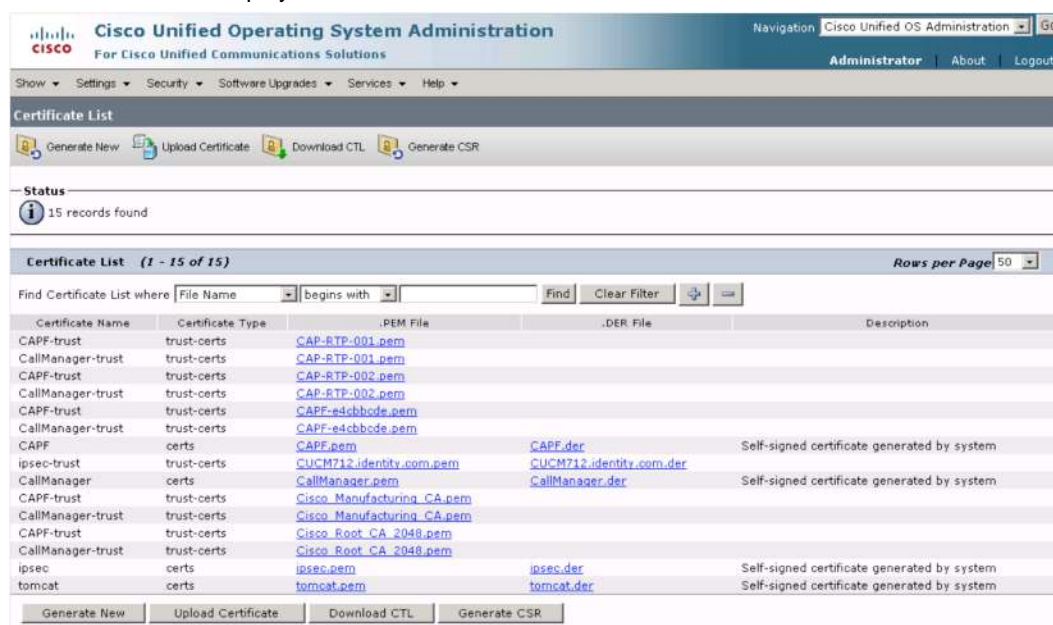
cisco Cisco Unified Operating System Administration
For Cisco Unified Communications Solutions

Navigation Cisco Unified OS Administration Go
Administrator | About | Logout

Show ▾ Settings ▾ Security ▾ Software Upgrades ▾ Services ▾ Help ▾

Certificate List

Generate New Upload Certificate Download CTL Generate CSR

Status
15 records found

Certificate List (1 - 15 of 15)
Rows per Page 50

Find Certificate List where File Name begins with Find Clear Filter

| Certificate Name | Certificate Type | .PEM File | .DER File | Description |
|---|---|---|---|---|
| CAPF-trust | trust-certs | CAP-RTP-001.pem | | |
| CallManager-trust | trust-certs | CAP-RTP-001.pem | | |
| CAPF-trust | trust-certs | CAP-RTP-002.pem | | |
| CallManager-trust | trust-certs | CAP-RTP-002.pem | | |
| CAPF-trust | trust-certs | CAPF-e4cbbcde.pem | | |
| CallManager-trust | trust-certs | CAPF-e4cbbcde.pem | | |
| CAPF | certs | CAPF.pem | CAPF.der | Self-signed certificate generated by system |
| ipsec-trust | trust-certs | CUCM712.identity.com.pem | CUCM712.identity.com.der | |
| CallManager | certs | CallManager.pem | CallManager.der | Self-signed certificate generated by system |
| CAPF-trust | trust-certs | Cisco_Manufacturing_CA.pem | | |
| CallManager-trust | trust-certs | Cisco_Manufacturing_CA.pem | | |
| CAPF-trust | trust-certs | Cisco_Root_CA_2048.pem | | |
| CallManager-trust | trust-certs | Cisco_Root_CA_2048.pem | | |
| ipsec | certs | ipsec.pem | ipsec.der | Self-signed certificate generated by system |
| tomcat | certs | tomcat.pem | tomcat.der | Self-signed certificate generated by system |

Generate New Upload Certificate Download CTL Generate CSR